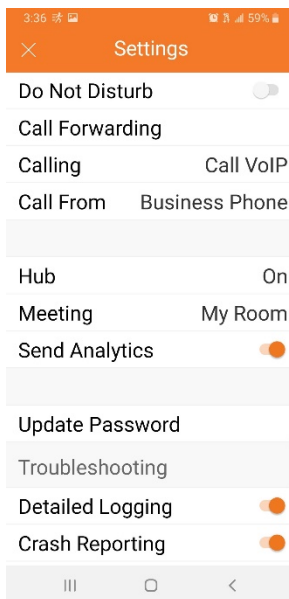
3:36 59%

Settings

Do Not Disturb

Call Forwarding

Calling Call VoIP

Call From Business Phone

Hub On

Meeting My Room

Send Analytics

Update Password

Troubleshooting

Detailed Logging

Crash Reporting